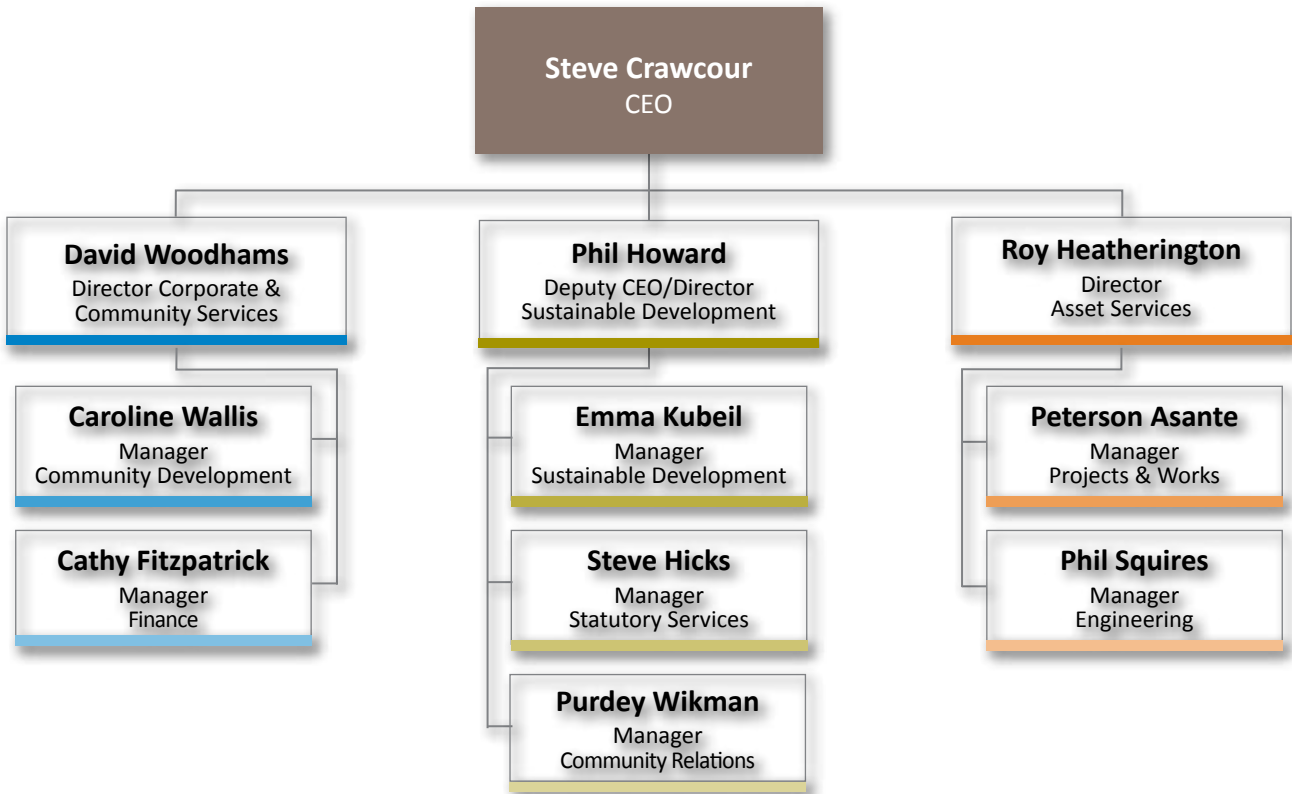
Steve Crawcour
CEO

David Woodhams
Director Corporate & Community Services

Caroline Wallis
Manager
Community Development

Cathy Fitzpatrick
Manager
Finance

Phil Howard
Deputy CEO/Director
Sustainable Development

Emma Kubeil
Manager
Sustainable Development

Steve Hicks
Manager
Statutory Services

Purdey Wikman
Manager
Community Relations

Roy Heatherington
Director
Asset Services

Peterson Asante
Manager
Projects & Works

Phil Squires
Manager
Engineering